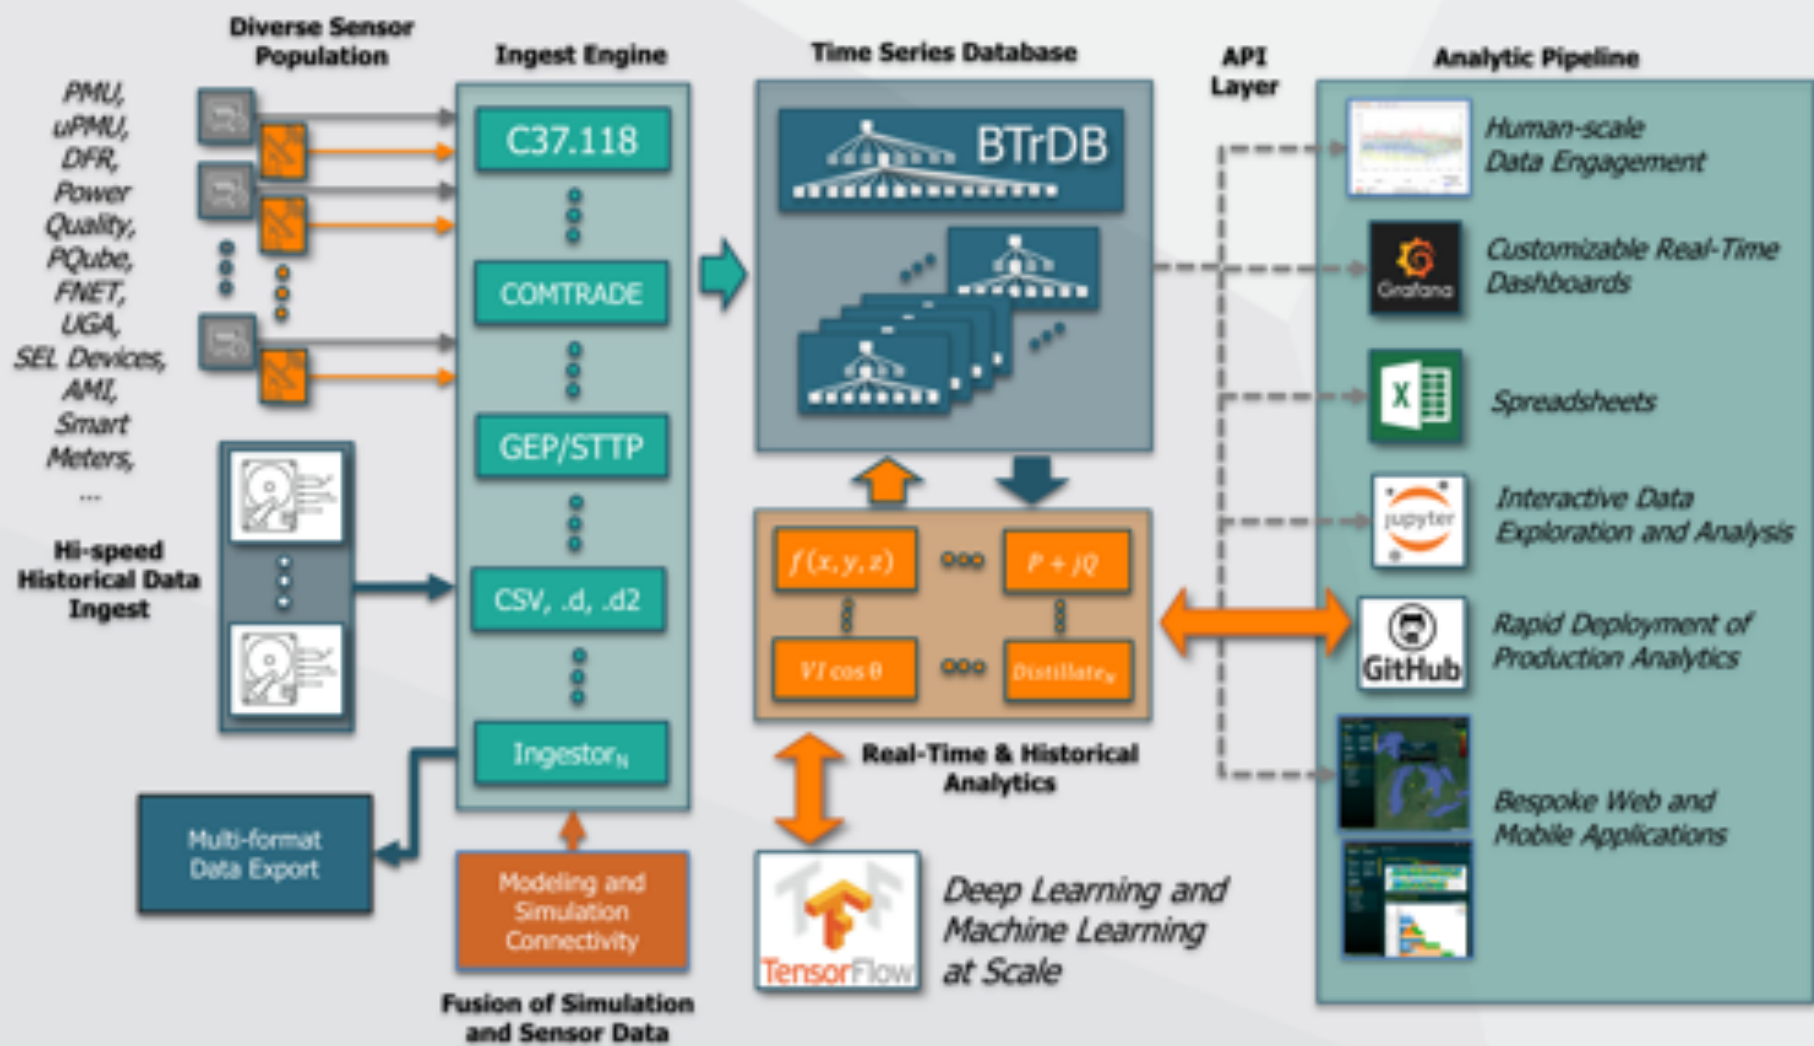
Diverse Sensor Population

PMU, uPMU, DFR, Power Quality, PQube, FNET, UGA, SEL Devices, AMI, Smart Meters, ...

Hi-speed Historical Data Ingest

Ingest Engine

C37.118

COMTRADE

GEP/STTP

CSV, .d, .d2

Ingestor$_N$

Multi-format Data Export

Modeling and Simulation Connectivity

Fusion of Simulation and Sensor Data

Time Series Database

BTrDB

$f(x,y,z)$

$P+jQ$

$VI\cos\theta$

Distillate$_N$

Real-Time & Historical Analytics

TensorFlow

Deep Learning and Machine Learning at Scale

API Layer

Analytic Pipeline

Human-scale Data Engagement

Grafana

Customizable Real-Time Dashboards

Spreadsheets

jupyter

Interactive Data Exploration and Analysis

GitHub

Rapid Deployment of Production Analytics

Bespoke Web and Mobile Applications